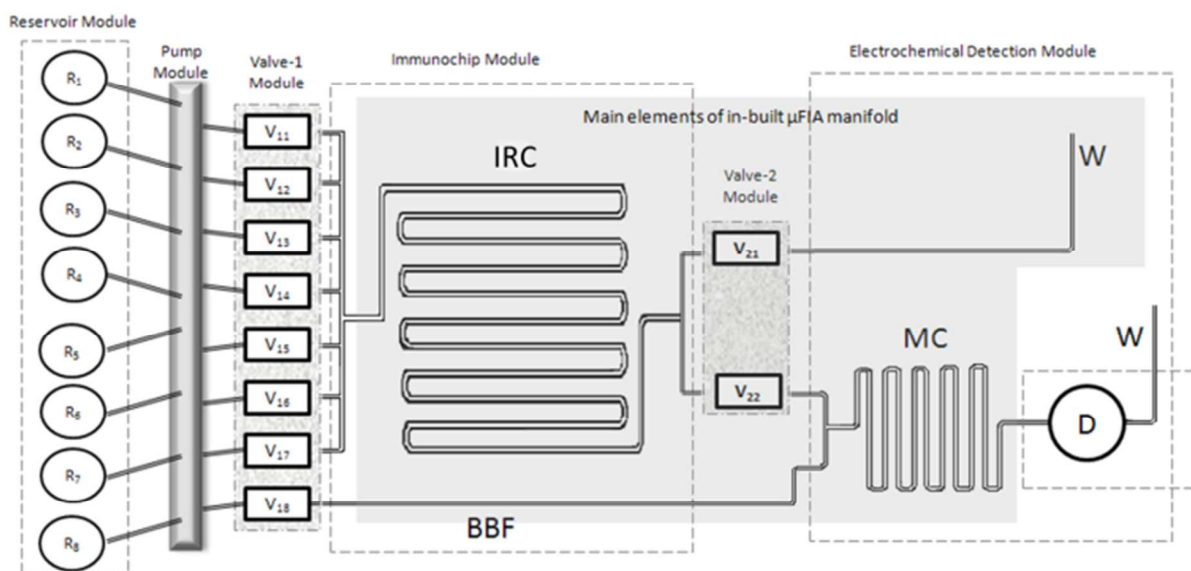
Reservoir Module

Pump Module

Valve-1 Module

Immunochip Module

Electrochemical Detection Module

Main elements of in-built µFIA manifold

$R_1$
$R_2$
$R_3$
$R_4$
$R_5$
$R_6$
$R_7$
$R_8$

$V_{11}$
$V_{12}$
$V_{13}$
$V_{14}$
$V_{15}$
$V_{16}$
$V_{17}$
$V_{18}$

IRC

Valve-2 Module

$V_{21}$
$V_{22}$

W

MC

W

D

BBF